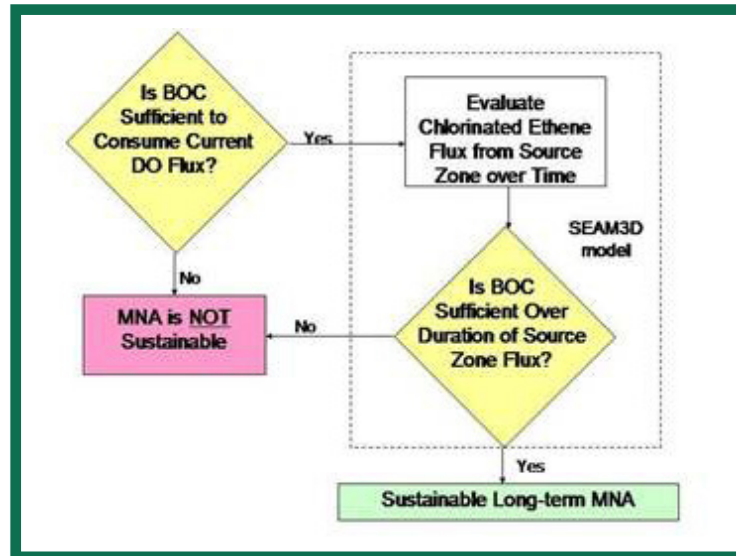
Is BOC Sufficient to Consume Current DO Flux?

Yes

Evaluate Chlorinated Ethene Flux from Source Zone over Time

SEAM3D model

No

MNA is NOT Sustainable

No

Is BOC Sufficient Over Duration of Source Zone Flux?

Yes

Sustainable Long-term MNA